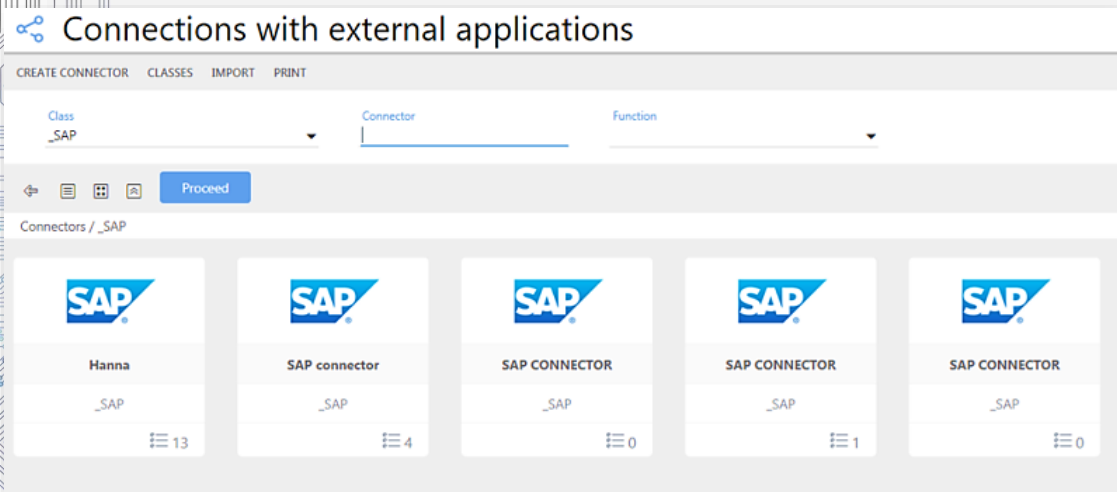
Connections with external applications

CREATE CONNECTOR CLASSES IMPORT PRINT

Class
_SAP

Connector

Function

Proceed

Connectors / _SAP

SAP
Hanna
_SAP
13

SAP
SAP connector
_SAP
4

SAP
SAP CONNECTOR
_SAP
0

SAP
SAP CONNECTOR
_SAP
1

SAP
SAP CONNECTOR
_SAP
0